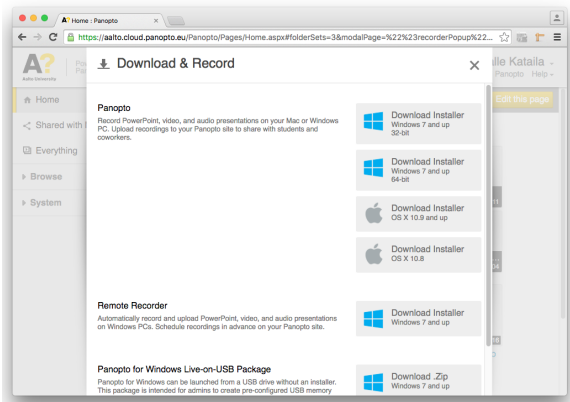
A? Home : Panopto ×

https://aalto.cloud.panopto.eu/Panopto/Pages/Home.aspx#folderSets=3&modalPage=%22%23recorderPopup%22...

A? Aalto University

Pa Pa

lle Kataila
Panopto Help

Home

Shared with

Everything

Browse

System

Edit this page

Download & Record

Panopto

Record PowerPoint, video, and audio presentations on your Mac or Windows PC. Upload recordings to your Panopto site to share with students and coworkers.

Download Installer
Windows 7 and up
32-bit

Download Installer
Windows 7 and up
64-bit

Download Installer
OS X 10.9 and up

Download Installer
OS X 10.8

Remote Recorder

Automatically record and upload PowerPoint, video, and audio presentations on Windows PCs. Schedule recordings in advance on your Panopto site.

Download Installer
Windows 7 and up

Panopto for Windows Live-on-USB Package

Panopto for Windows can be launched from a USB drive without an installer. This package is intended for admins to create pre-configured USB memory

Download .Zip
Windows 7 and up